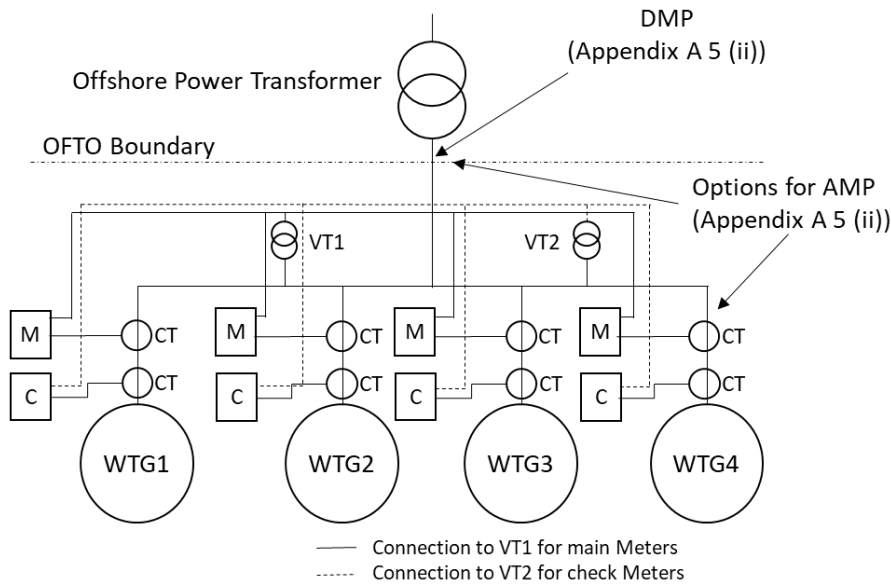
DMP
(Appendix A 5 (ii))

Offshore Power Transformer

OFTO Boundary

Options for AMP
(Appendix A 5 (ii))

VT1

VT2

M

CT

C

CT

M

CT

C

CT

M

CT

C

CT

M

CT

C

CT

WTG1

WTG2

WTG3

WTG4

Connection to VT1 for main Meters
Connection to VT2 for check Meters